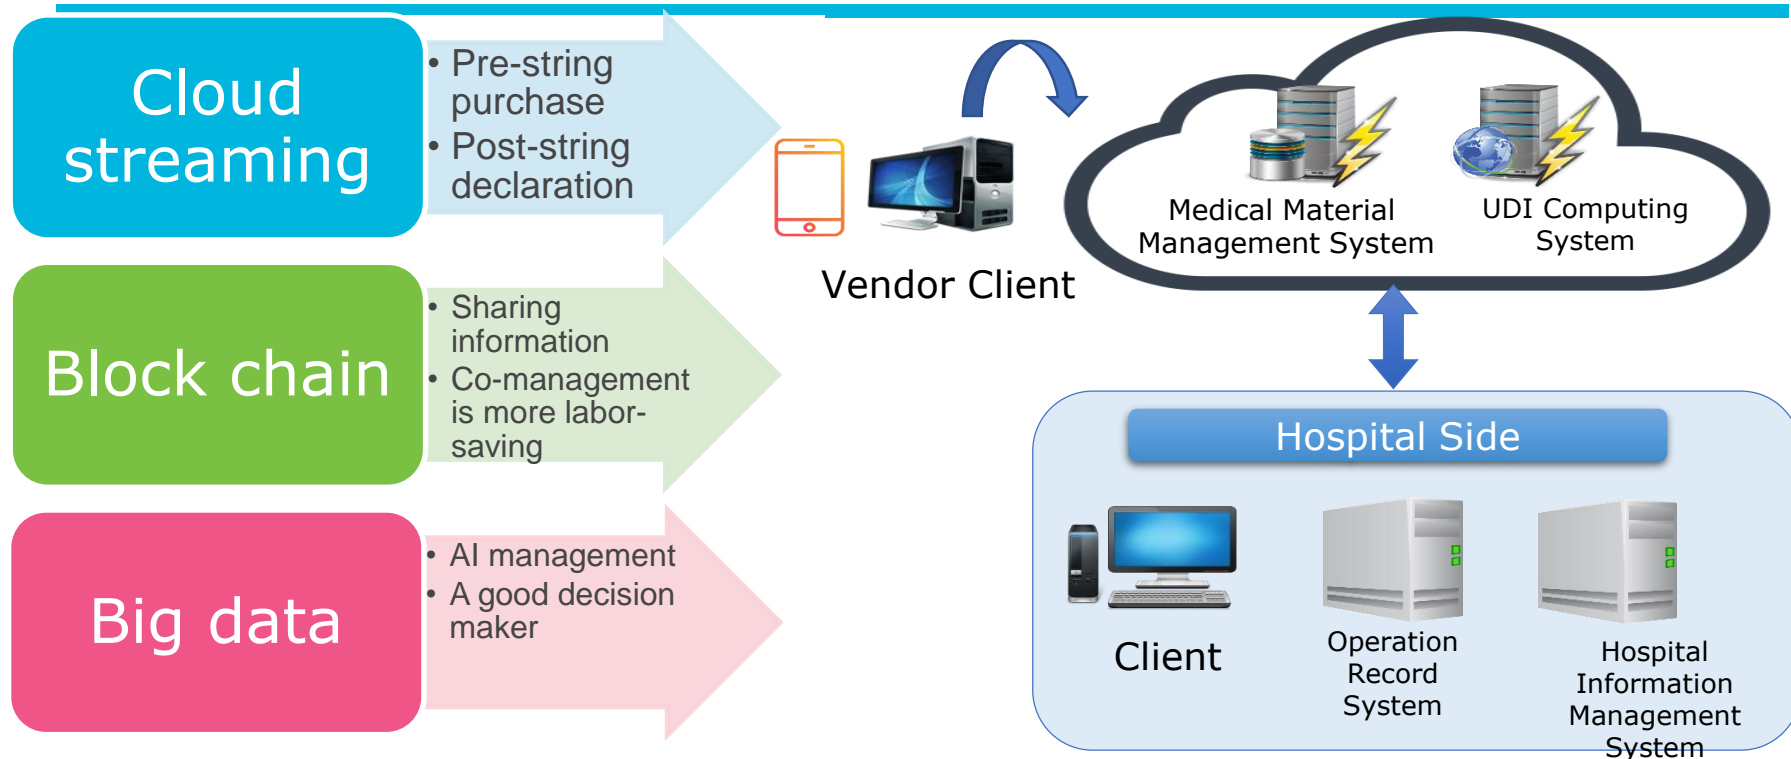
Cloud streaming

• Pre-string purchase
• Post-string declaration

Block chain

• Sharing information
• Co-management is more labor-saving

Big data

• AI management
• A good decision maker

Vendor Client

Medical Material Management System

UDI Computing System

Hospital Side

Client

Operation Record System

Hospital Information Management System